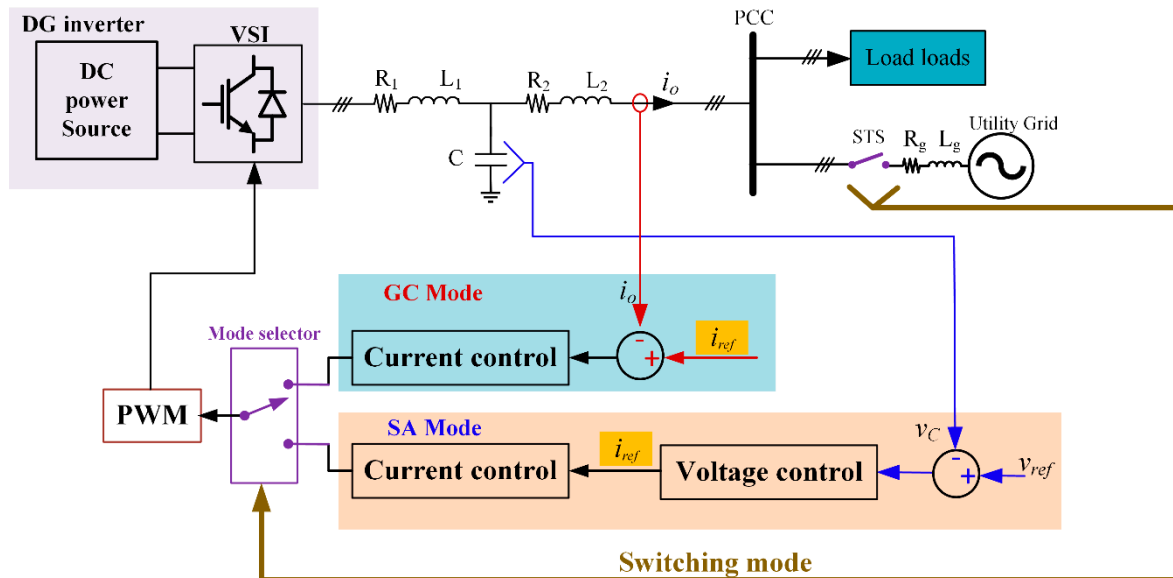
DG inverter

DC power Source

VSI

$R_1$ $L_1$ $R_2$ $L_2$ $i_o$

C

PCC

Load loads

STS $R_g$ $L_g$ Utility Grid

GC Mode

$i_o$

Current control

-

+

$i_{ref}$

Mode selector

PWM

SA Mode

$i_{ref}$

Current control

Voltage control

$v_C$

-

+

$v_{ref}$

Switching mode